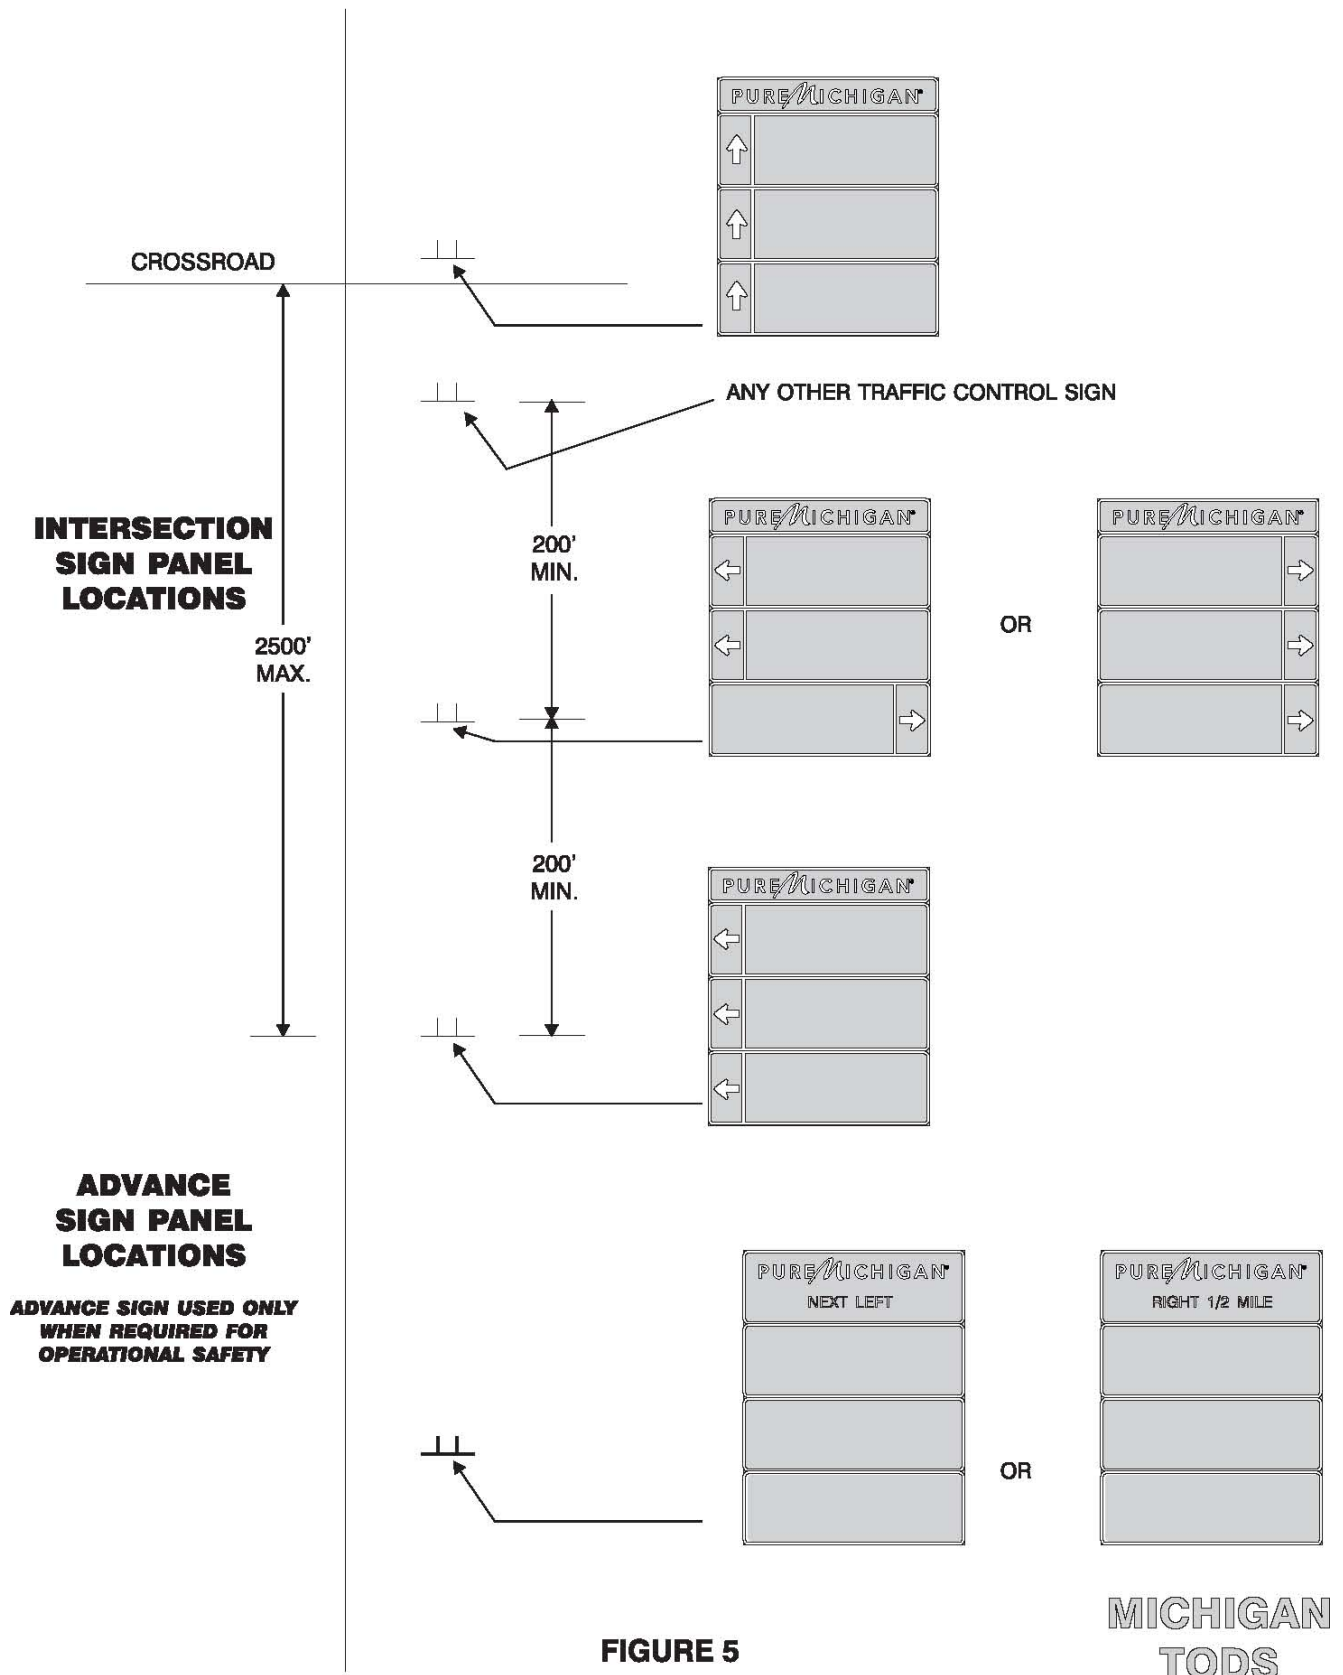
PURE MICHIGAN

CROSSROAD

ANY OTHER TRAFFIC CONTROL SIGN

INTERSECTION SIGN PANEL LOCATIONS

200' MIN.

2500' MAX.

PURE MICHIGAN

OR

PURE MICHIGAN

200' MIN.

PURE MICHIGAN

ADVANCE SIGN PANEL LOCATIONS

ADVANCE SIGN USED ONLY WHEN REQUIRED FOR OPERATIONAL SAFETY

PURE MICHIGAN
NEXT LEFT

OR

PURE MICHIGAN
RIGHT 1/2 MILE

FIGURE 5

MICHIGAN TODS